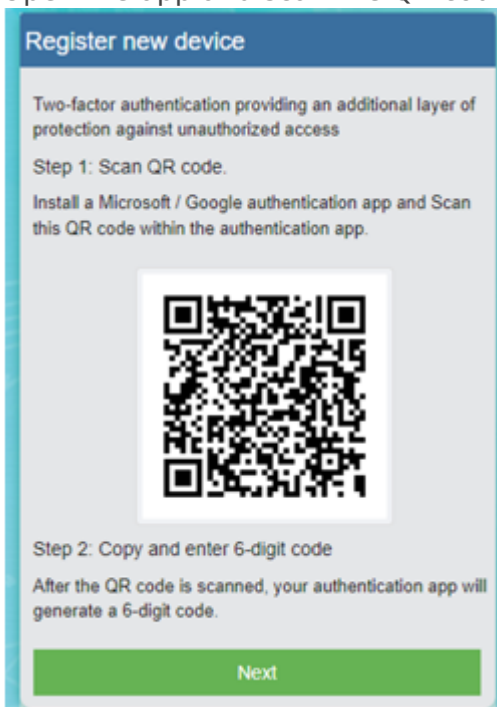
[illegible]

Register new device

Two-factor authentication providing an additional layer of protection against unauthorized access

Step 1: Scan QR code.

Install a Microsoft / Google authentication app and Scan this QR code within the authentication app.

Step 2: Copy and enter 6-digit code

After the QR code is scanned, your authentication app will generate a 6-digit code.

Next